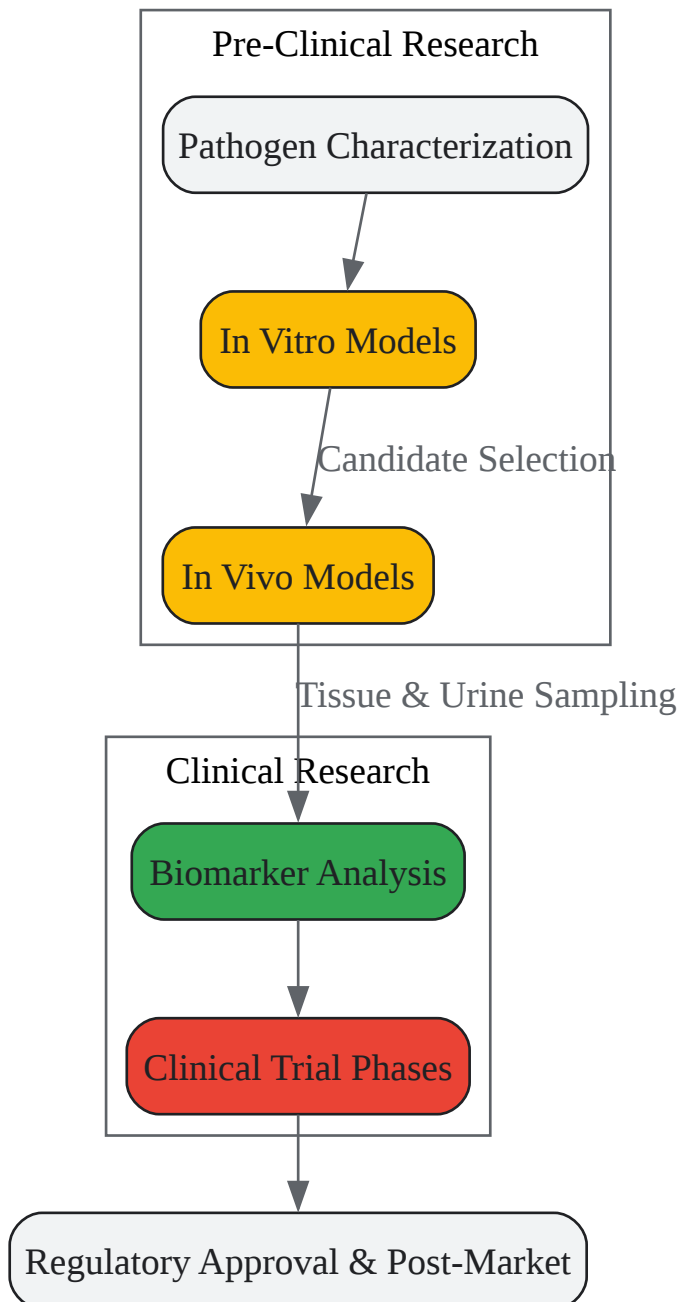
Pre-Clinical Research

Pathogen Characterization

In Vitro Models

Candidate Selection

In Vivo Models

Tissue & Urine Sampling

Clinical Research

Biomarker Analysis

Clinical Trial Phases

Regulatory Approval & Post-Market